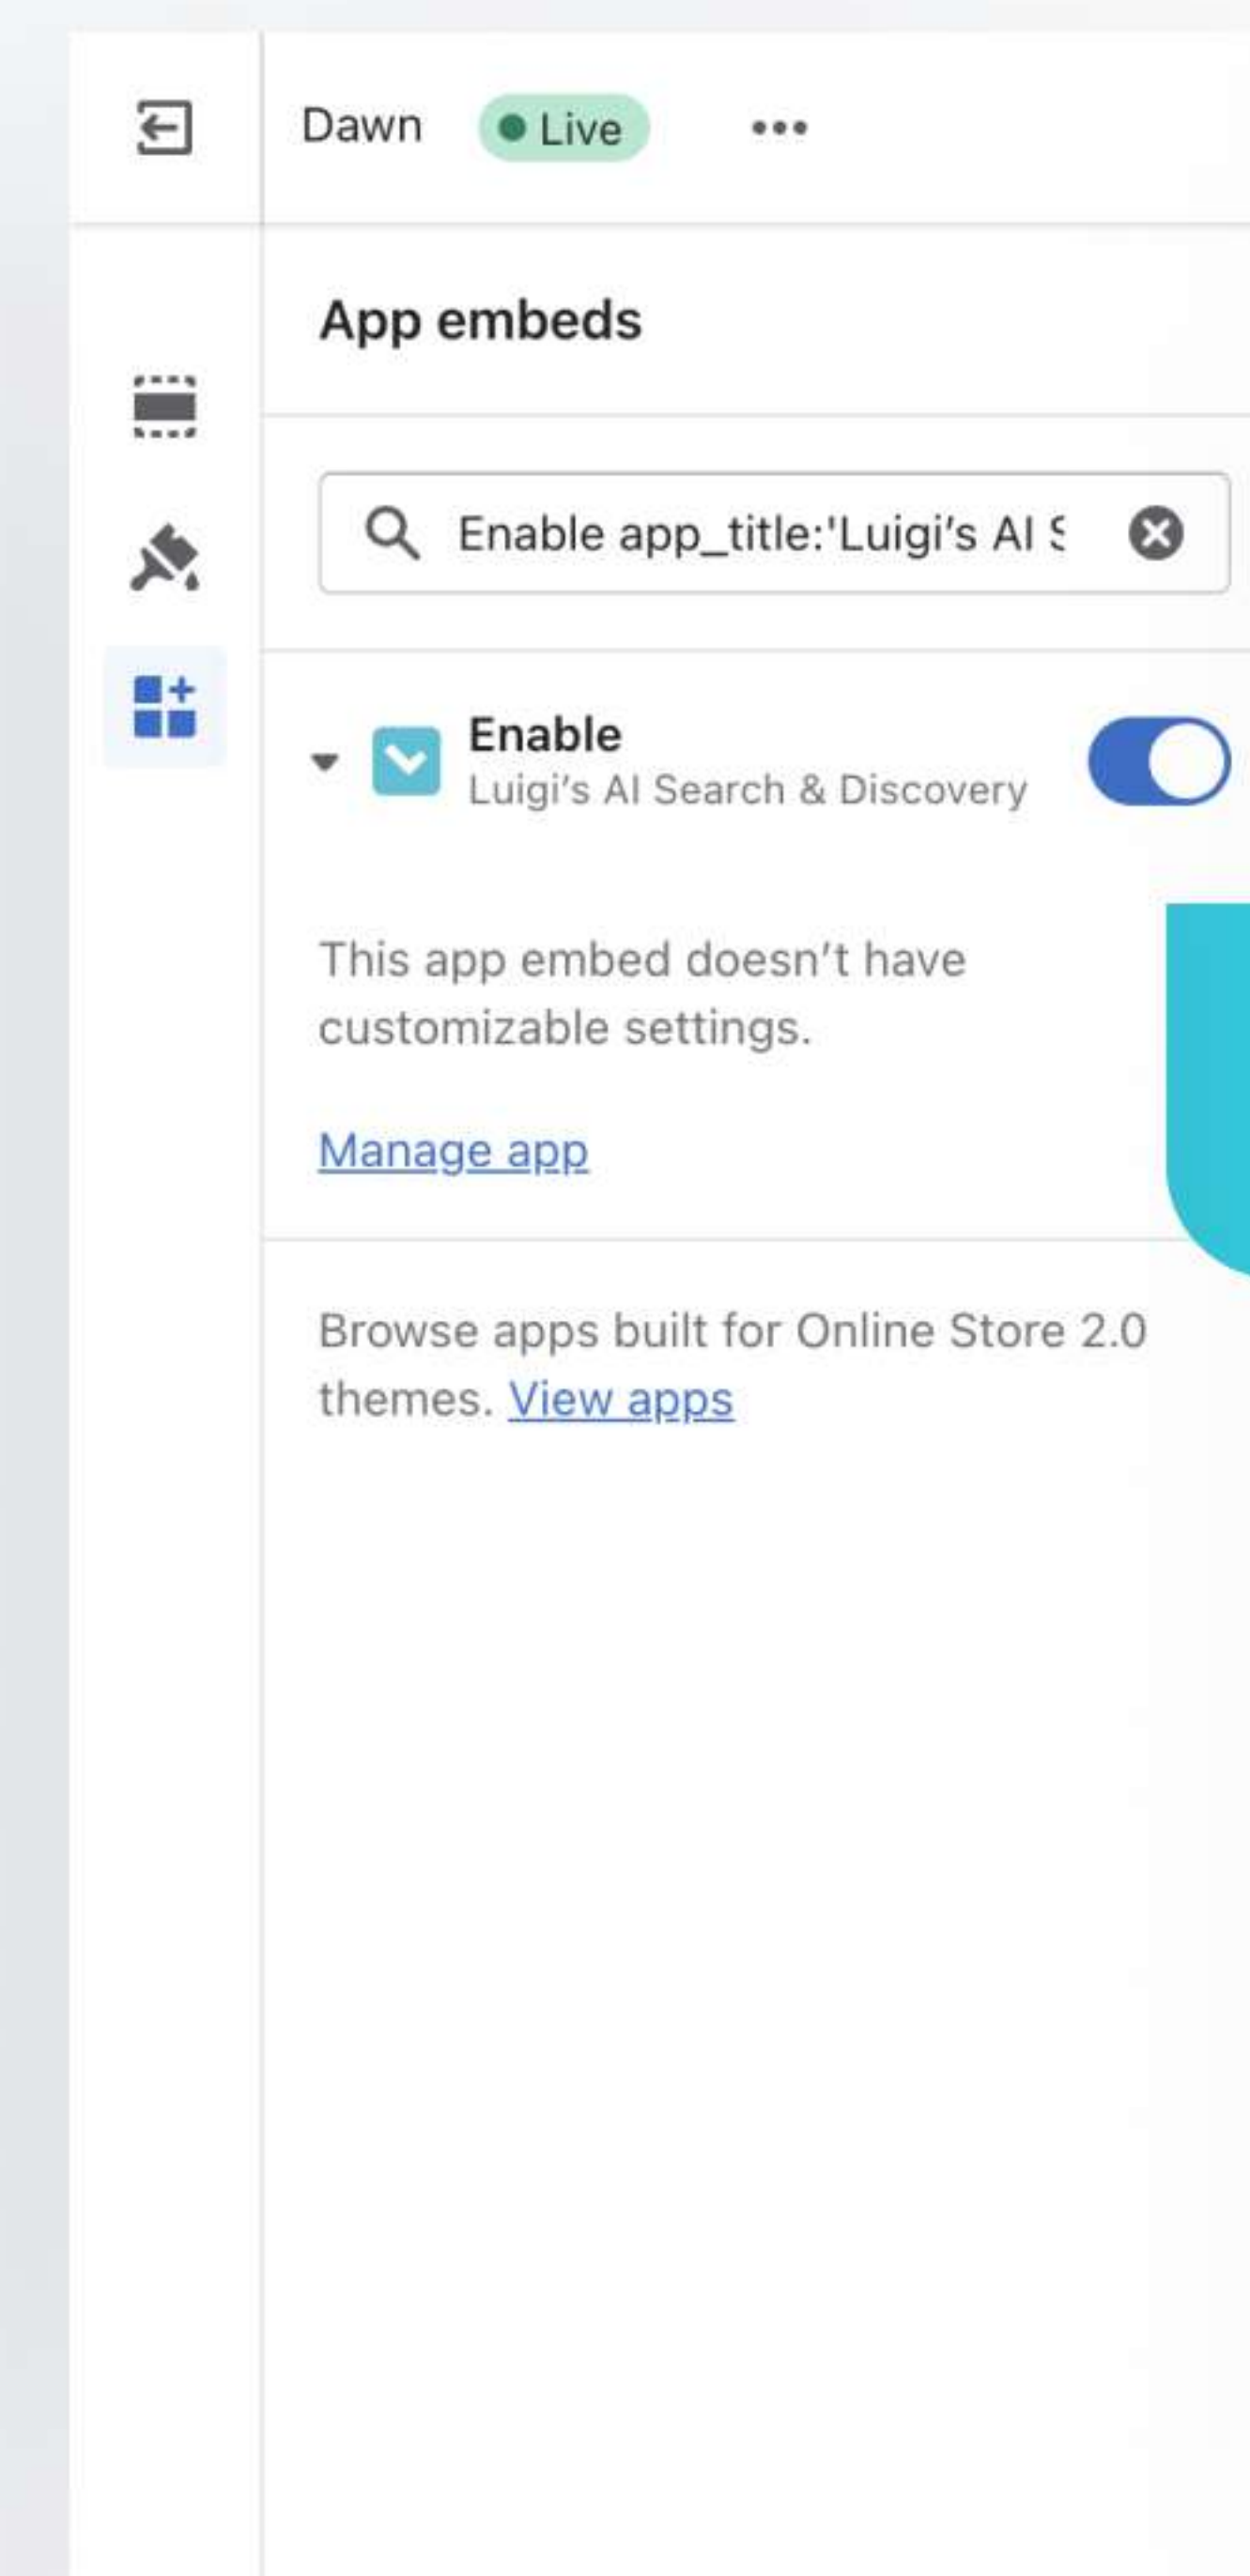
Dawn Live •••

App embeds

Enable app_title:'Luigi's AI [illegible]

Enable
Luigi's AI Search & Discovery

This app embed doesn't have customizable settings.

Manage app

Browse apps built for Online Store 2.0 themes. View apps